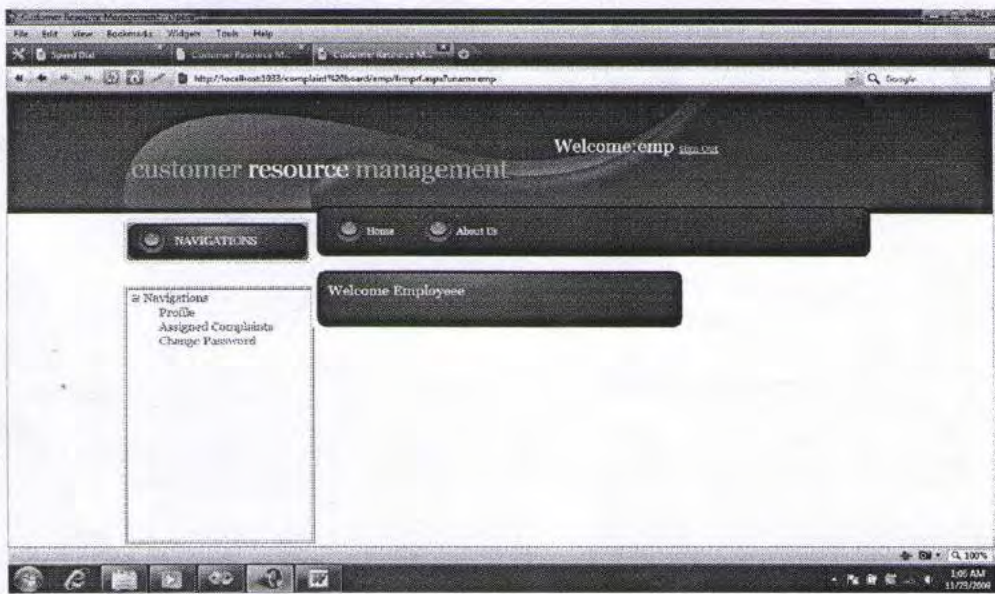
Customer Resource Management - Opera

File Edit View Bookmarks Widgets Tools Help

Speed Dial

Customer Resource M...

Customer Resource M...

http://localhost1033/complaint%20board/emp/Empf.aspx?uname=emp

Google

Welcome:emp Sign Out

customer resource management

NAVIGATIONS

Home

About Us

Welcome Employee

⊟ Navigations
Profile
Assigned Complaints
Change Password

100%

1:05 AM
11/25/2009